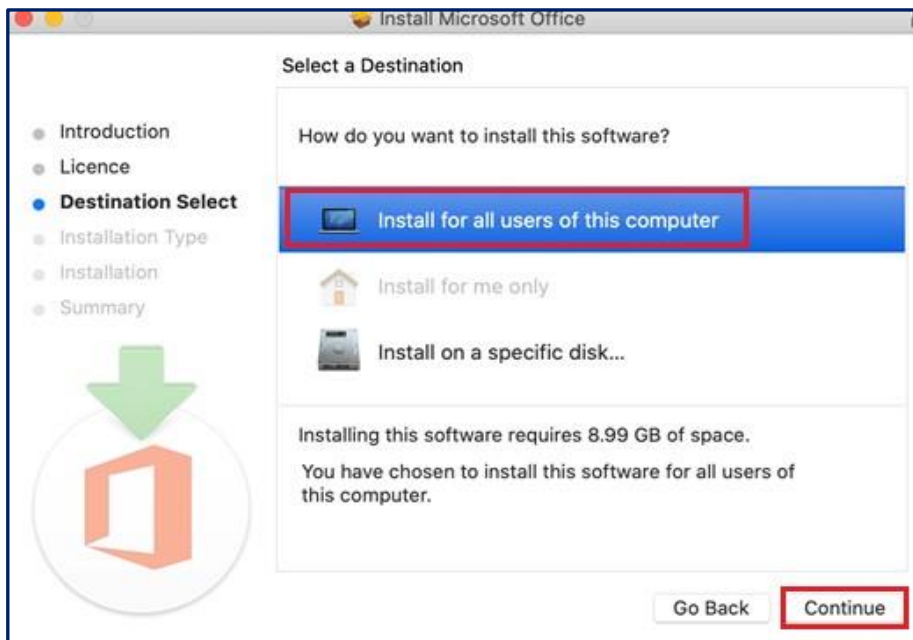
Install Microsoft Office

Select a Destination

Introduction
Licence
Destination Select
Installation Type
Installation
Summary

How do you want to install this software?

Install for all users of this computer

Install for me only

Install on a specific disk...

Installing this software requires 8.99 GB of space.

You have chosen to install this software for all users of this computer.

Go Back
Continue